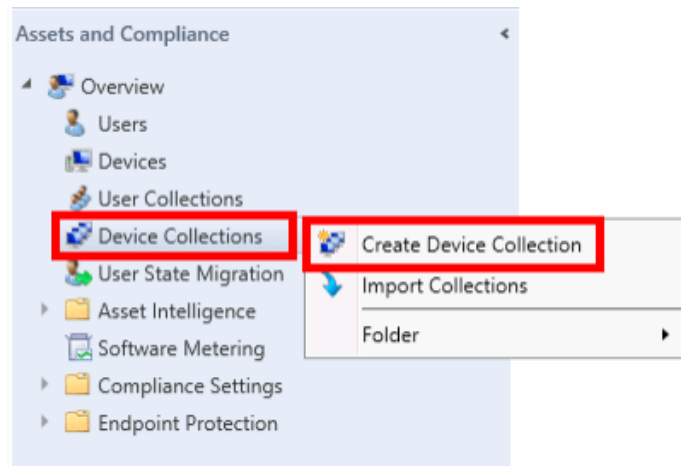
Assets and Compliance

Overview
Users
Devices
User Collections
Device Collections
User State Migration
Asset Intelligence
Software Metering
Compliance Settings
Endpoint Protection

Create Device Collection
Import Collections
Folder